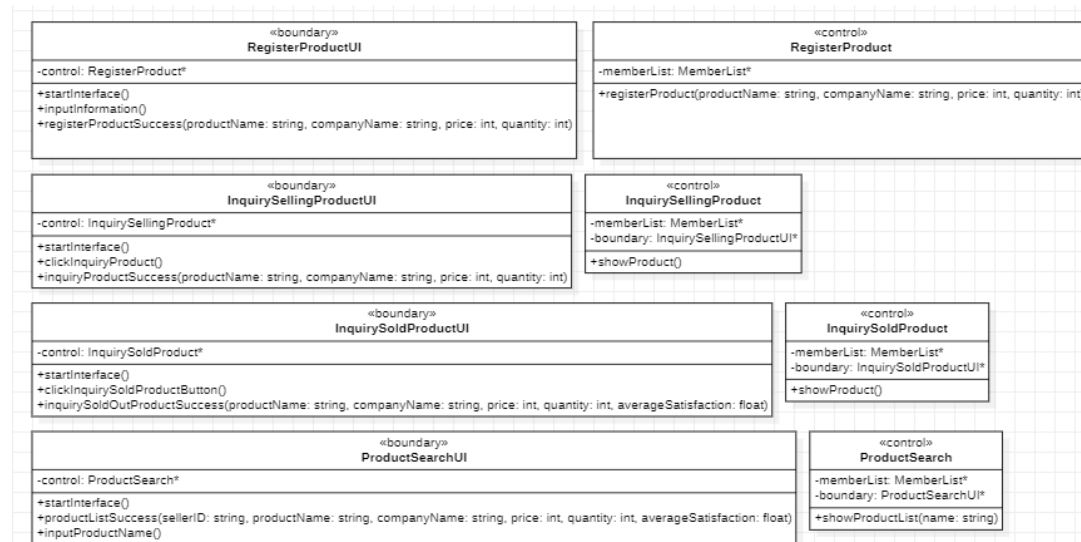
«boundary»
RegisterProductUI

-control: RegisterProduct*

+startInterface()
+inputInformation()
+registerProductSuccess(productName: string, companyName: string, price: int, quantity: int)

«control»
RegisterProduct

-memberList: MemberList*

+registerProduct(productName: string, companyName: string, price: int, quantity: int

«boundary»
InquirySellingProductUI

-control: InquirySellingProduct*

+startInterface()
+clickInquiryProduct()
+inquiryProductSuccess(productName: string, companyName: string, price: int, quantity: int)

«control»
InquirySellingProduct

-memberList: MemberList*
-boundary: InquirySellingProductUI*

+showProduct()

«boundary»
InquirySoldProductUI

-control: InquirySoldProduct*

+startInterface()
+clickInquirySoldProductButton()
+inquirySoldOutProductSuccess(productName: string, companyName: string, price: int, quantity: int, averageSatisfaction: float)

«control»
InquirySoldProduct

-memberList: MemberList*
-boundary: InquirySoldProductUI*

+showProduct()

«boundary»
ProductSearchUI

-control: ProductSearch*

+startInterface()
+productListSuccess(sellerID: string, productName: string, companyName: string, price: int, quantity: int, averageSatisfaction: float)
+inputProductName()

«control»
ProductSearch

-memberList: MemberList*
-boundary: ProductSearchUI*

+showProductList(name: string)